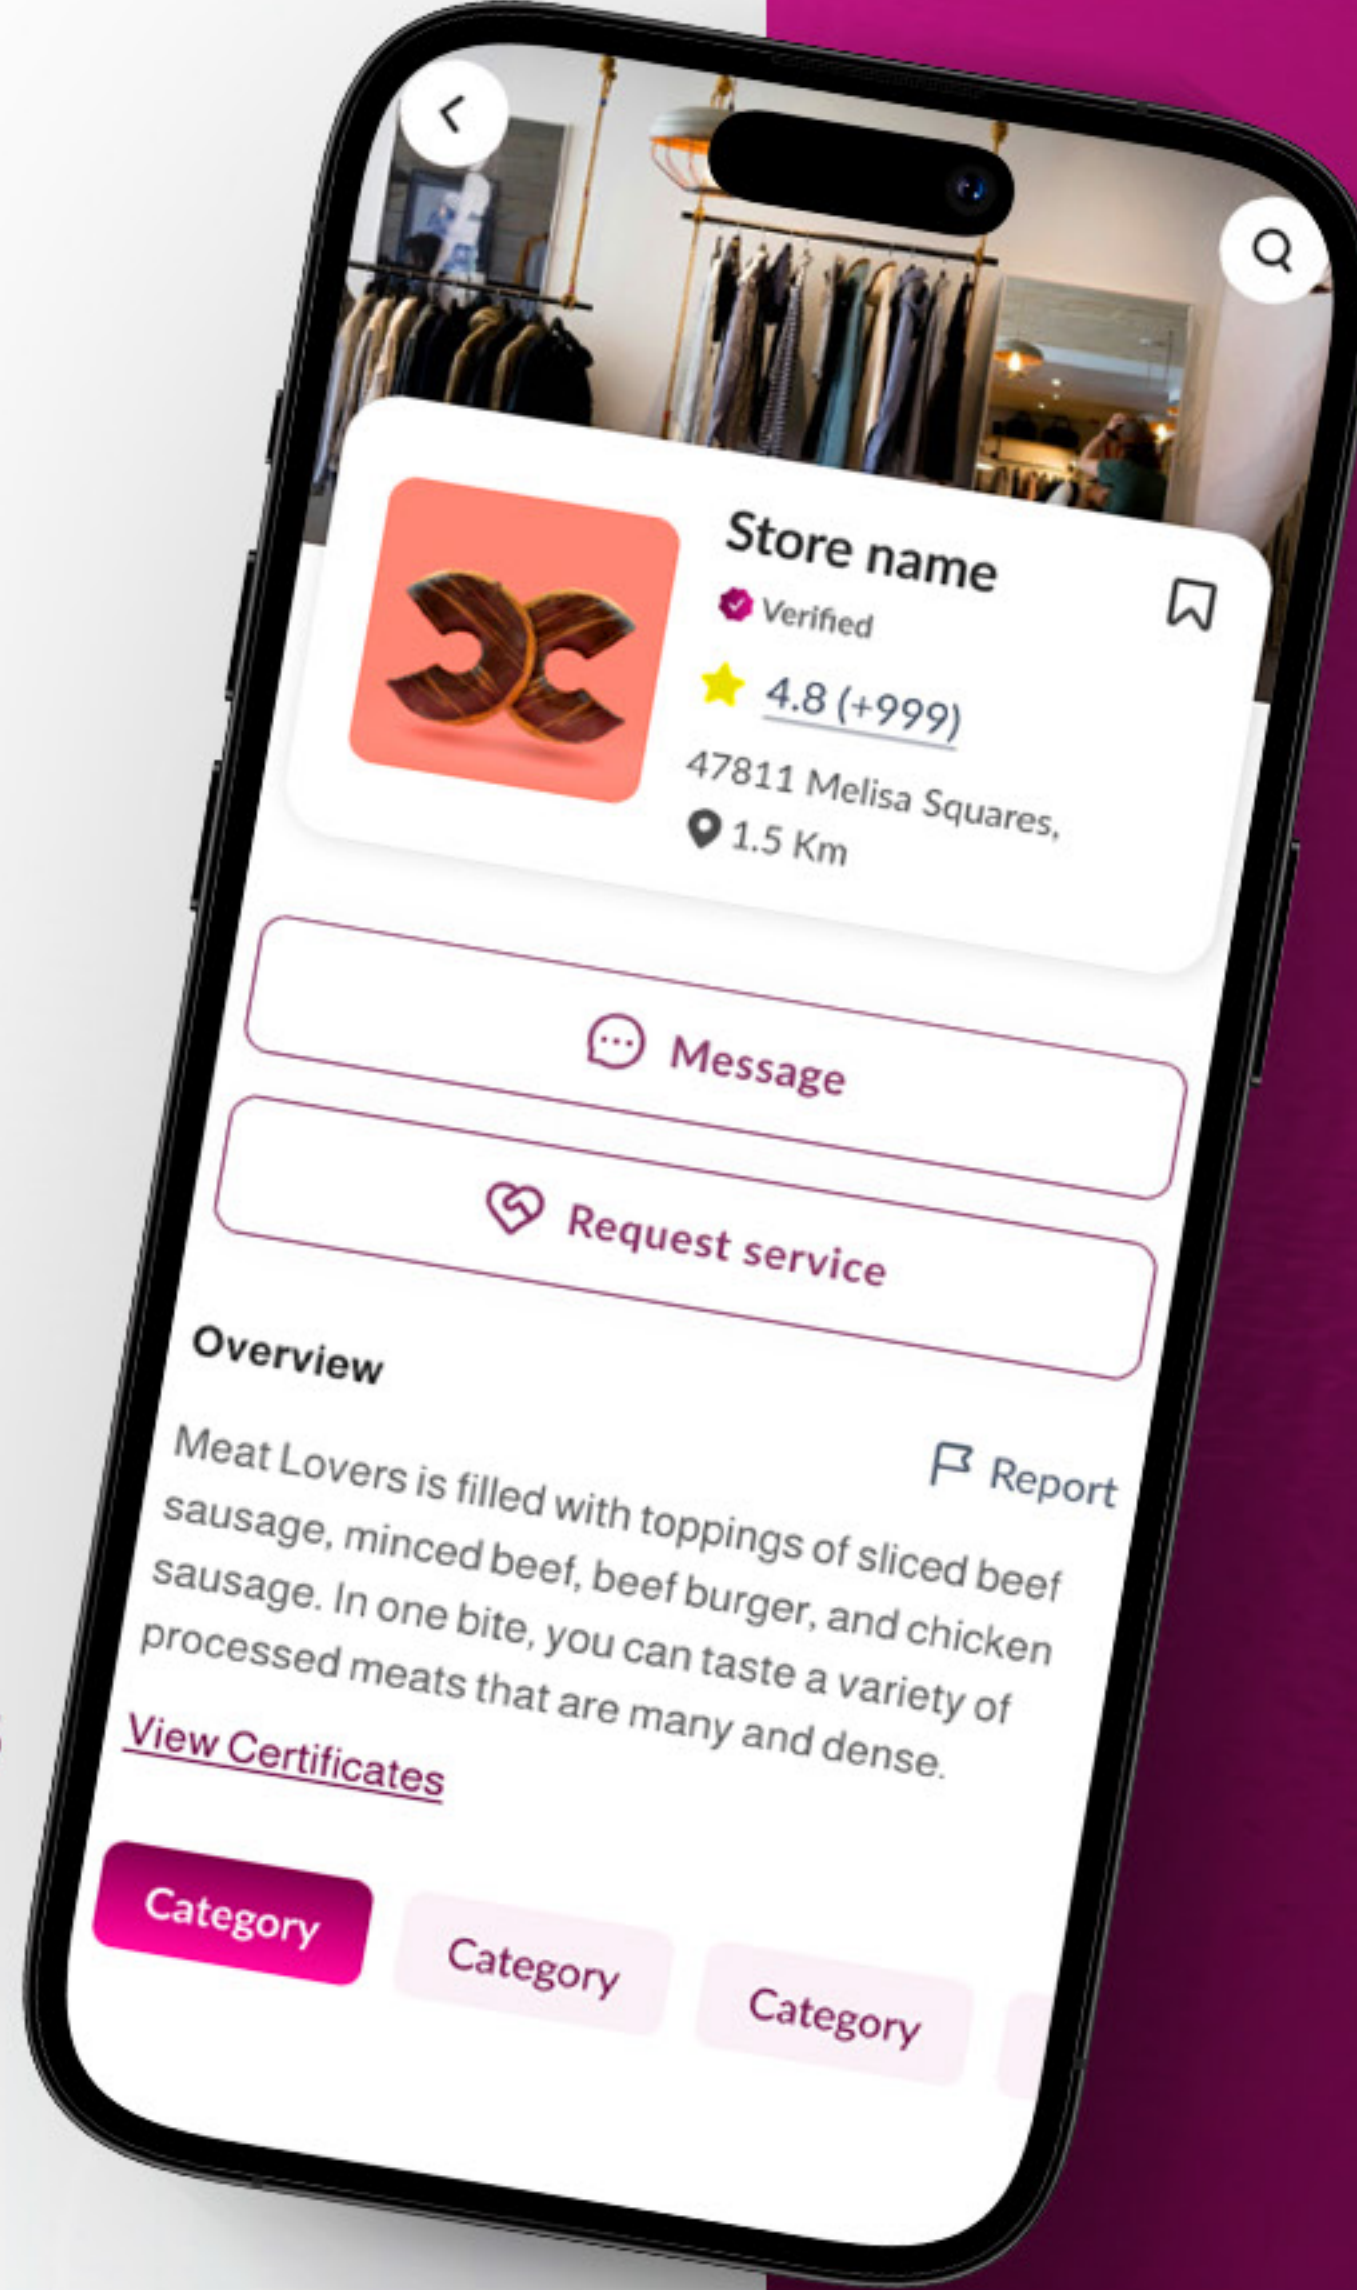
Store name
Verified
4.8 (+999)
47811 Melisa Squares,
1.5 Km

Message

Request service

Overview

Report

Meat Lovers is filled with toppings of sliced beef sausage, minced beef, beef burger, and chicken sausage. In one bite, you can taste a variety of processed meats that are many and dense.

View Certificates

Category
Category
Category